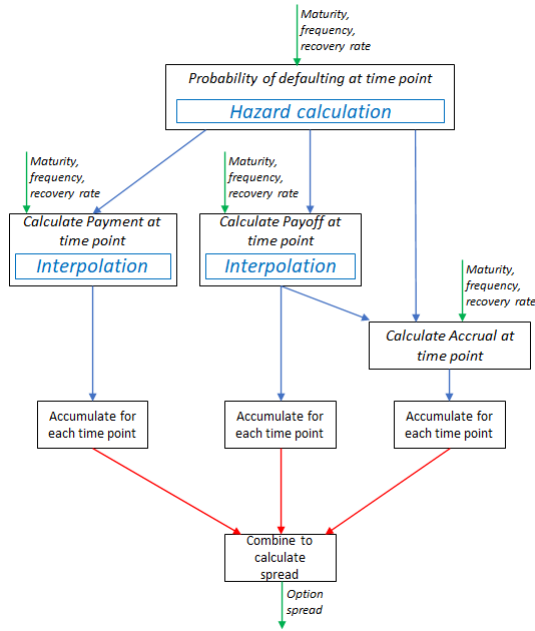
Maturity, frequency, recovery rate

Probability of defaulting at time point

Hazard calculation

Maturity, frequency, recovery rate

Maturity, frequency, recovery rate

Calculate Payment at time point

Interpolation

Calculate Payoff at time point

Interpolation

Maturity, frequency, recovery rate

Calculate Accrual at time point

Accumulate for each time point

Accumulate for each time point

Accumulate for each time point

Combine to calculate spread

Option spread